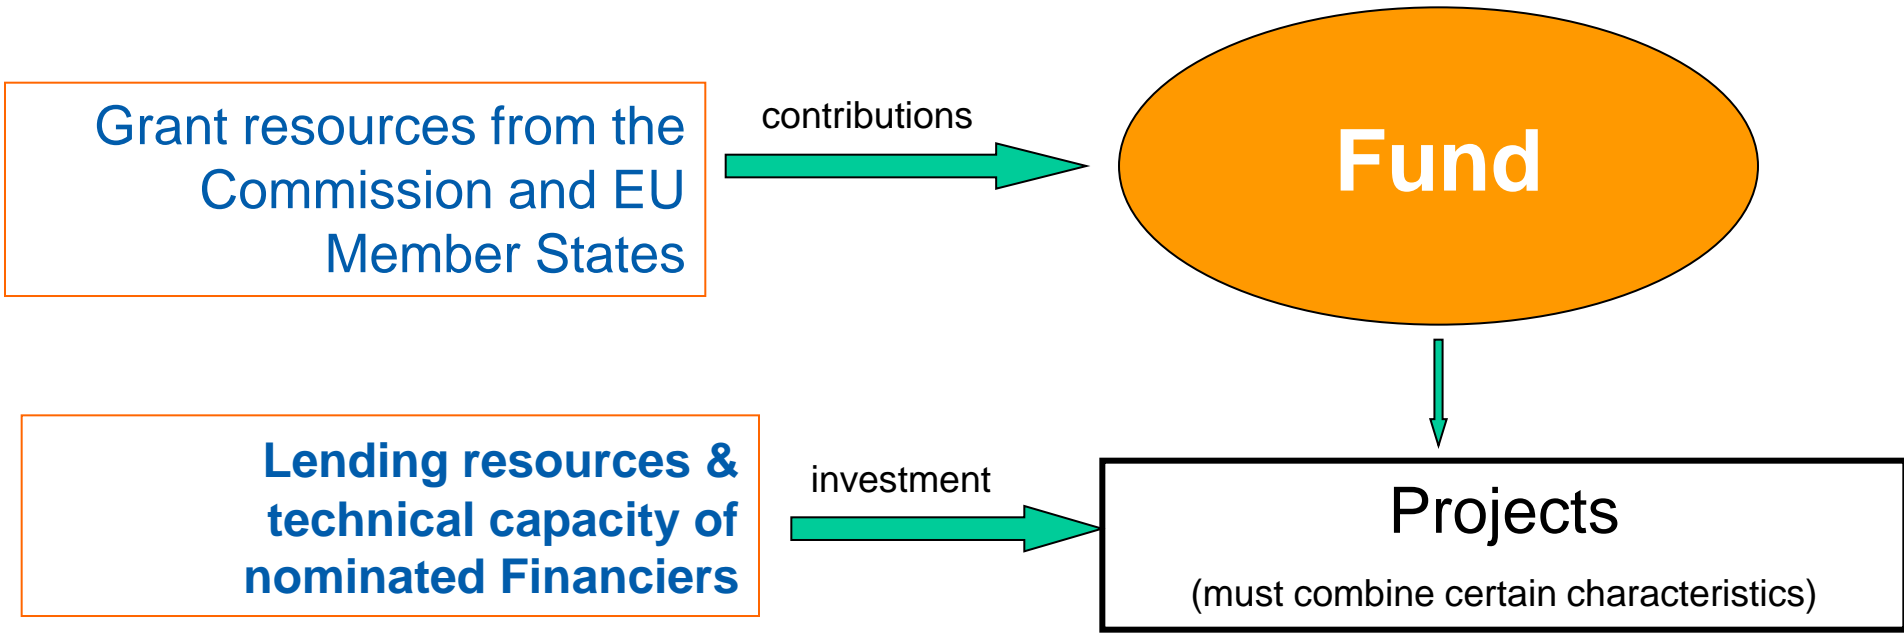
Grant resources from the Commission and EU Member States

contributions

Fund

Lending resources & technical capacity of nominated Financiers

investment

Projects

(must combine certain characteristics)